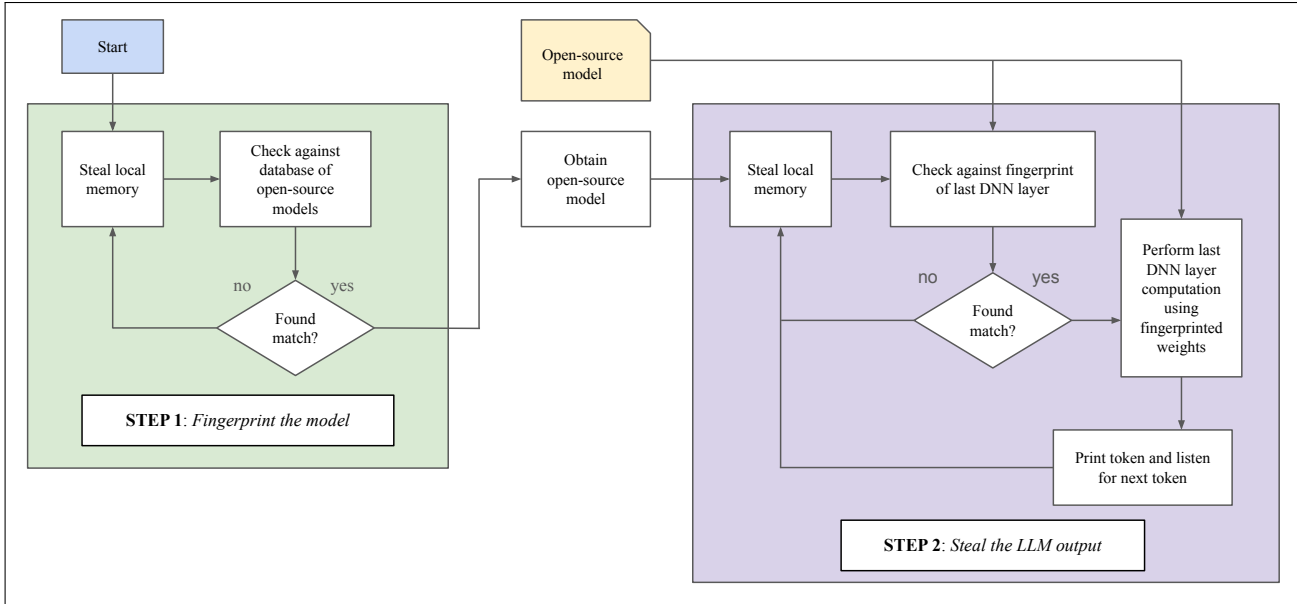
Start

Steal local memory

Check against database of open-source models

no

yes

Found match?

STEP 1: *Fingerprint the model*

Open-source model

Obtain open-source model

Steal local memory

Check against fingerprint of last DNN layer

no

yes

Found match?

Perform last DNN layer computation using fingerprinted weights

Print token and listen for next token

STEP 2: *Steal the LLM output*